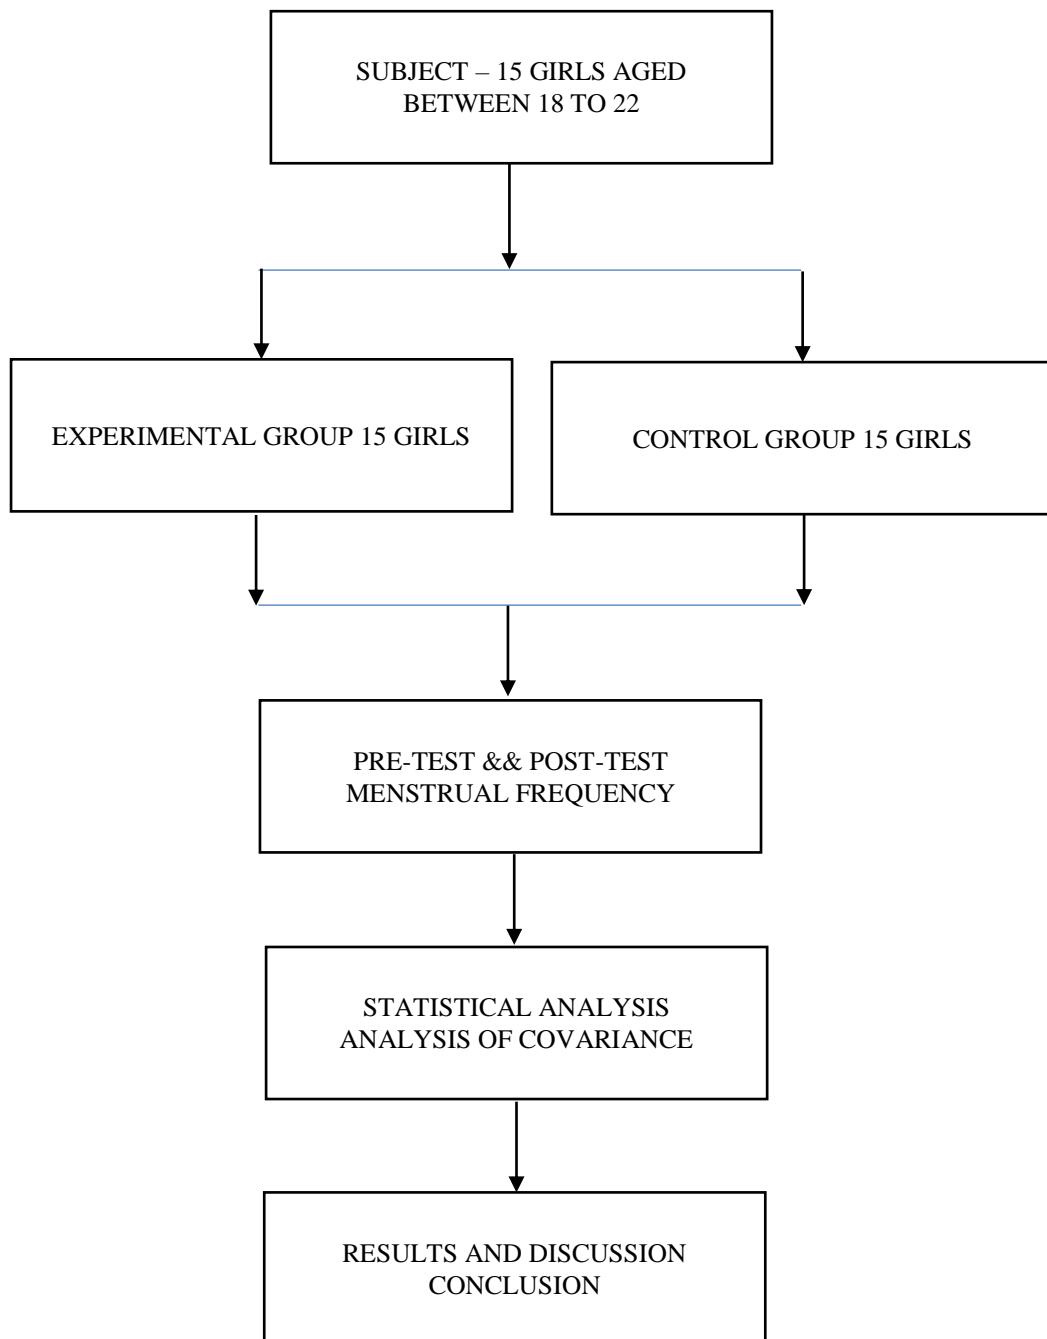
SUBJECT – 15 GIRLS AGED BETWEEN 18 TO 22

EXPERIMENTAL GROUP 15 GIRLS

CONTROL GROUP 15 GIRLS

PRE-TEST && POST-TEST MENSTRUAL FREQUENCY

STATISTICAL ANALYSIS ANALYSIS OF COVARIANCE

RESULTS AND DISCUSSION CONCLUSION